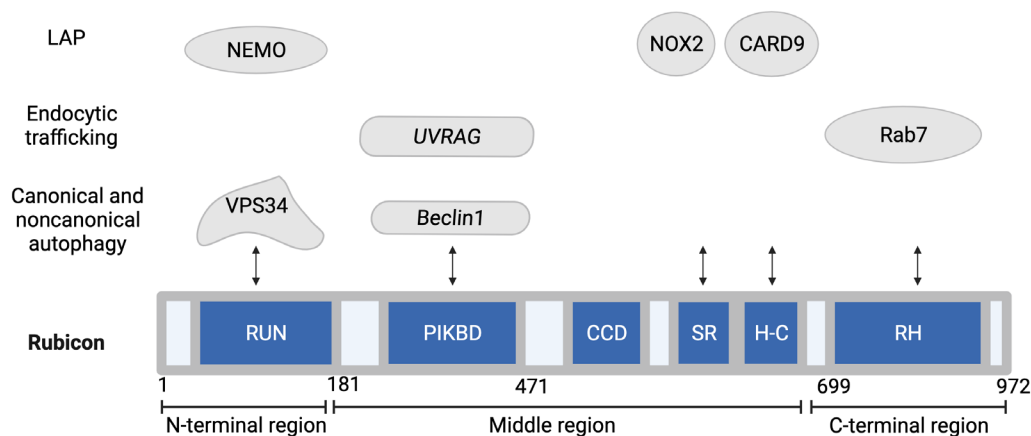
LAP

NEMO

NOX2

CARD9

Endocytic trafficking

UVRAG

Rab7

Canonical and noncanonical autophagy

VPS34

Beclin1

Rubicon

RUN

PIKBD

CCD

SR

H-C

RH

1

181

471

699

972

N-terminal region

Middle region

C-terminal region